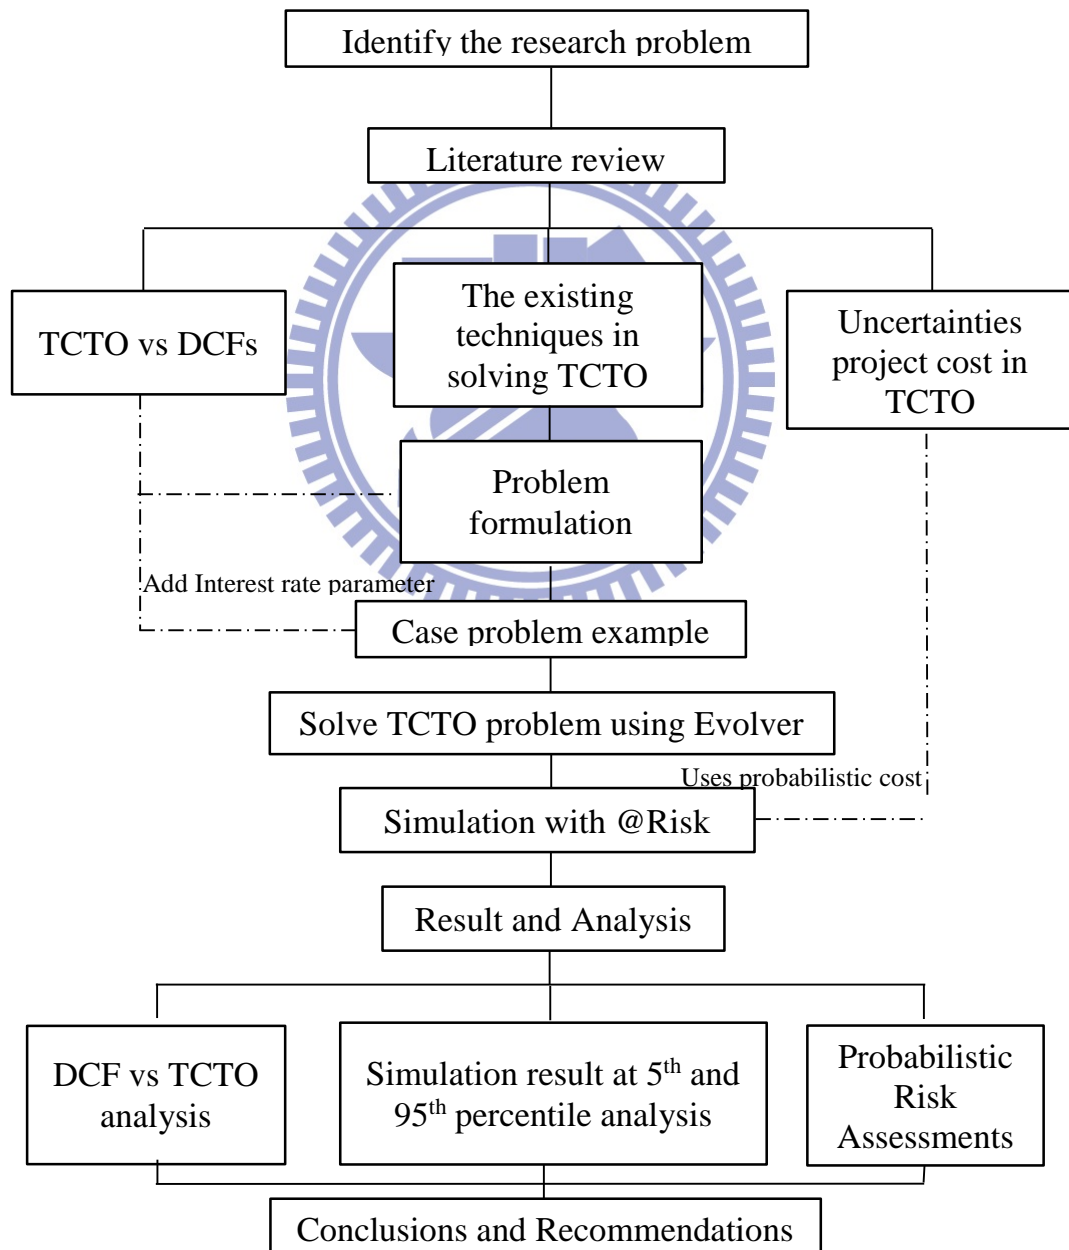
Identify the research problem

Literature review

TCTO vs DCFs

The existing techniques in solving TCTO

Uncertainties project cost in TCTO

Problem formulation

Add Interest rate parameter

Case problem example

Solve TCTO problem using Evolver

Uses probabilistic cost

Simulation with @Risk

Result and Analysis

DCF vs TCTO analysis

Simulation result at 5$^{th}$ and 95$^{th}$ percentile analysis

Probabilistic Risk Assessments

Conclusions and Recommendations